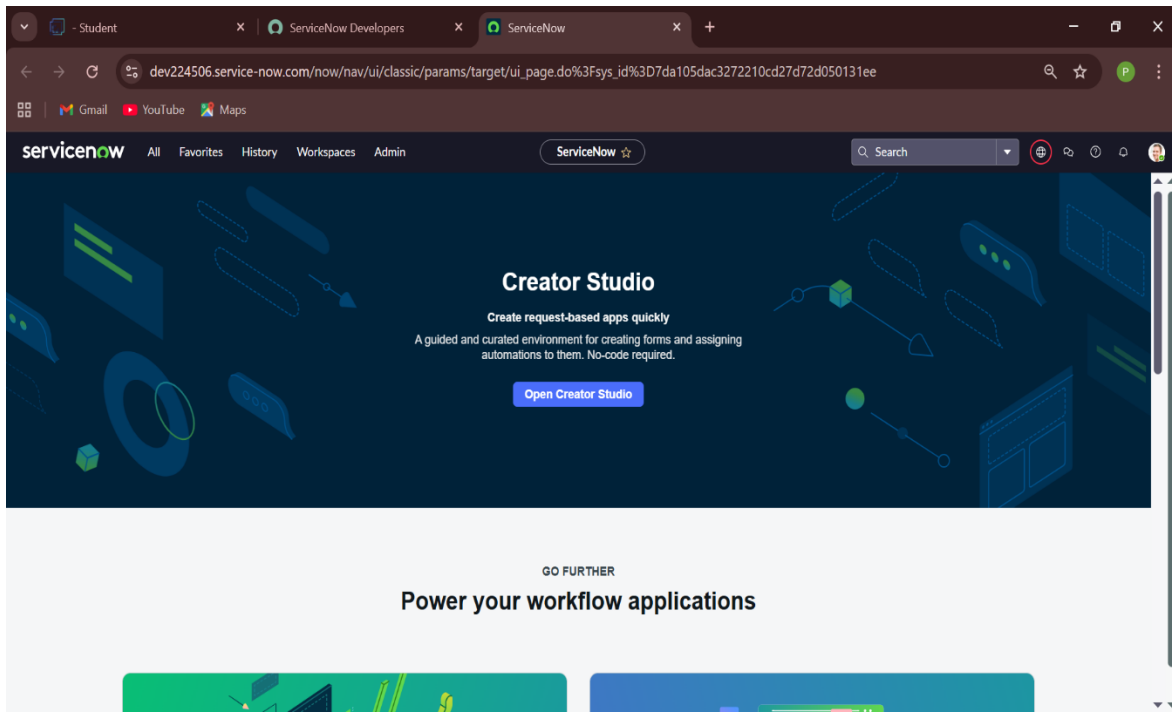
- Student
ServiceNow Developers
ServiceNow
dev224506.service-now.com/now/nav/ui/classic/params/target/ui_page.do%3Fsys_id%3D7da105dac3272210cd27d72d050131ee
Gmail YouTube Maps
servicenow All Favorites History Workspaces Admin
ServiceNow ☆
Search

Creator Studio

Create request-based apps quickly

A guided and curated environment for creating forms and assigning automations to them. No-code required.

Open Creator Studio

GO FURTHER

Power your workflow applications